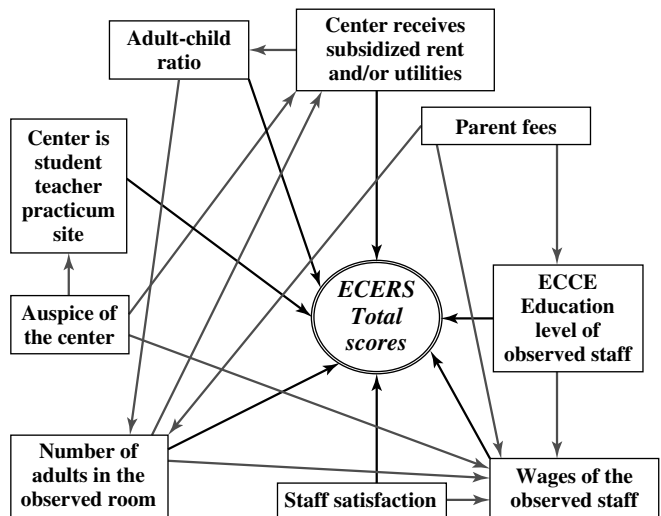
Center receives subsidized rent and/or utilities

Adult-child ratio

Center is student teacher practicum site

Parent fees

ECCE Education level of observed staff

Auspice of the center

*ECERS Total scores*

Number of adults in the observed room

Staff satisfaction

Wages of the observed staff